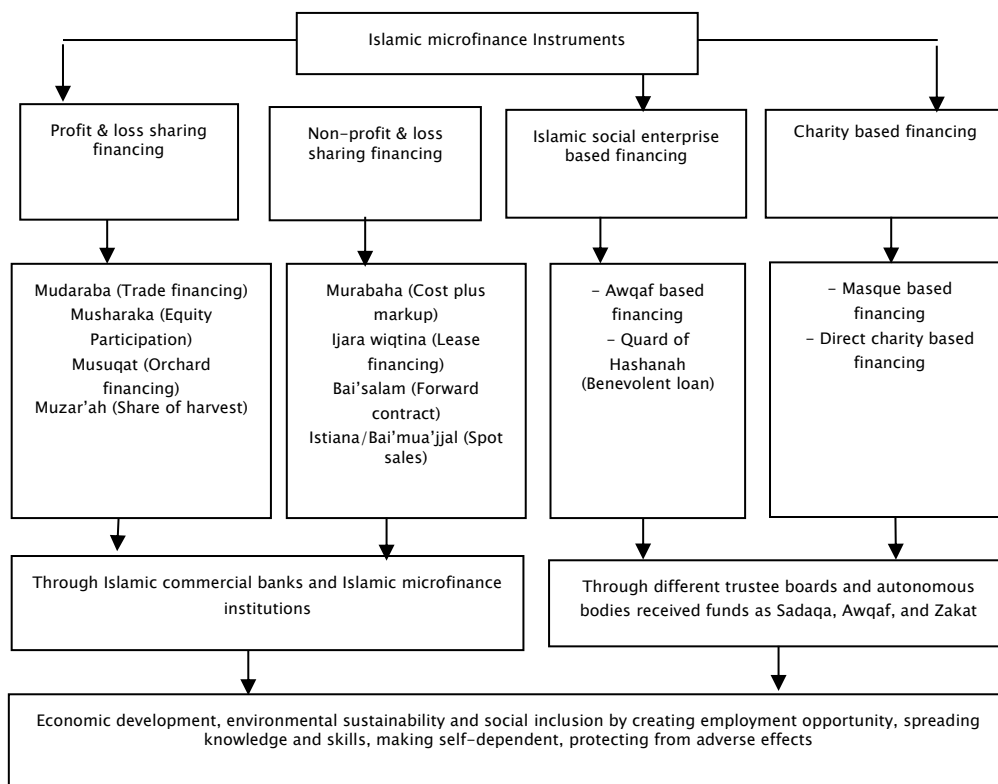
Islamic microfinance Instruments

Profit & loss sharing financing

Non-profit & loss sharing financing

Islamic social enterprise based financing

Charity based financing

Mudaraba (Trade financing)
Musharaka (Equity Participation)
Musuqat (Orchard financing)
Muzar'ah (Share of harvest)

Murabaha (Cost plus markup)
Ijara wiqtina (Lease financing)
Bai'salam (Forward contract)
Istiana/Bai'mua'jjal (Spot sales)

- Awqaf based financing
- Quard of Hashanah (Benevolent loan)

- Masque based financing
- Direct charity based financing

Through Islamic commercial banks and Islamic microfinance institutions

Through different trustee boards and autonomous bodies received funds as Sadaqa, Awqaf, and Zakat

Economic development, environmental sustainability and social inclusion by creating employment opportunity, spreading knowledge and skills, making self-dependent, protecting from adverse effects